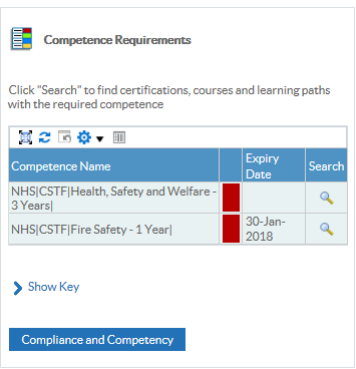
Competence Requirements

Click "Search" to find certifications, courses and learning paths with the required competence

| Competence Name | | Expiry Date | Search |
|---|---|---|---|
| NHS\|CSTF\|Health, Safety and Welfare - 3 Years\| | | | |
| NHS\|CSTF\|Fire Safety - 1 Year\| | | 30-Jan-2018 | |

Show Key

Compliance and Competency